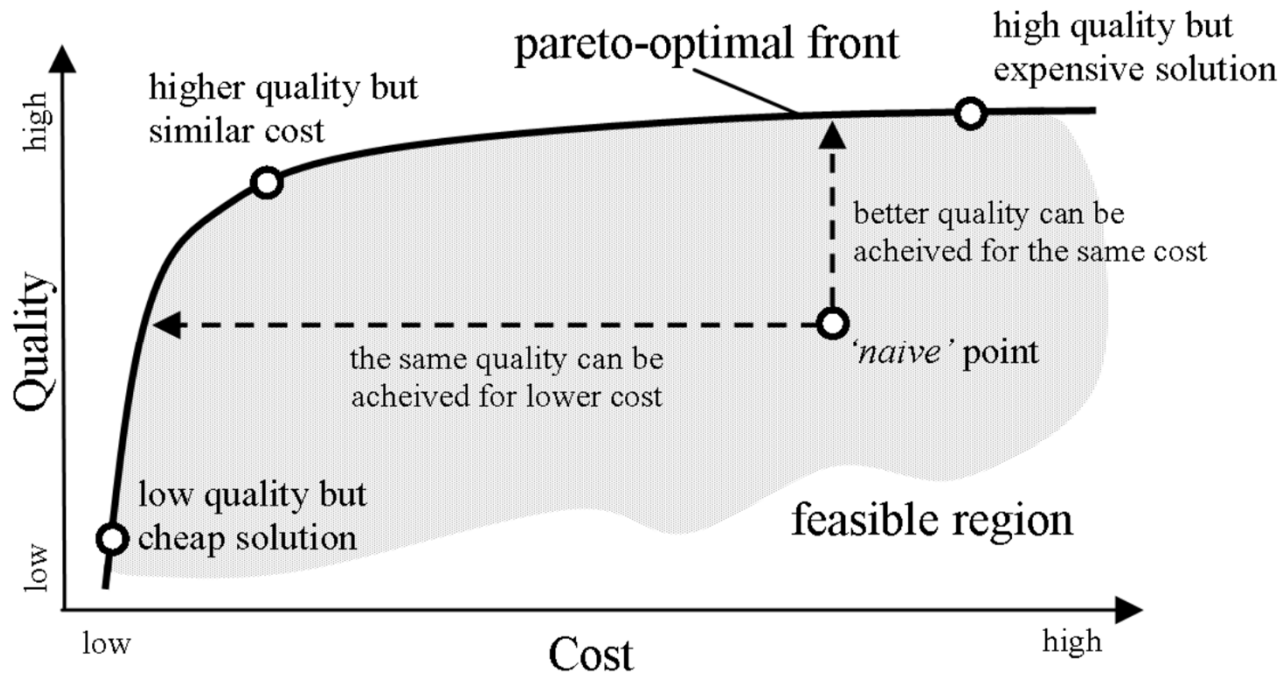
high quality but expensive solution

pareto-optimal front

higher quality but similar cost

high

better quality can be acheived for the same cost

Quality

the same quality can be acheived for lower cost

'naive' point

low quality but cheap solution

feasible region

low

low

Cost

high